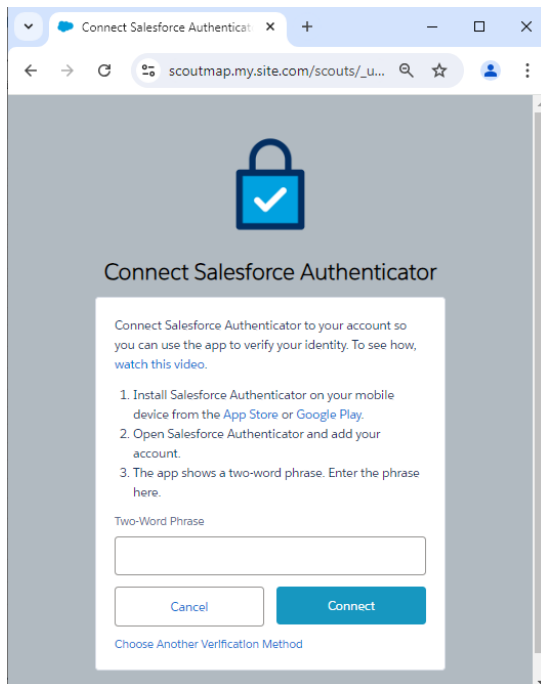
Connect Salesforce Authenticat

scoutmap.my.site.com/scouts/_u...

Connect Salesforce Authenticator

Connect Salesforce Authenticator to your account so you can use the app to verify your identity. To see how, watch this video.

1. Install Salesforce Authenticator on your mobile device from the App Store or Google Play.
2. Open Salesforce Authenticator and add your account.
3. The app shows a two-word phrase. Enter the phrase here.

Two-Word Phrase

Cancel

Connect

Choose Another Verification Method